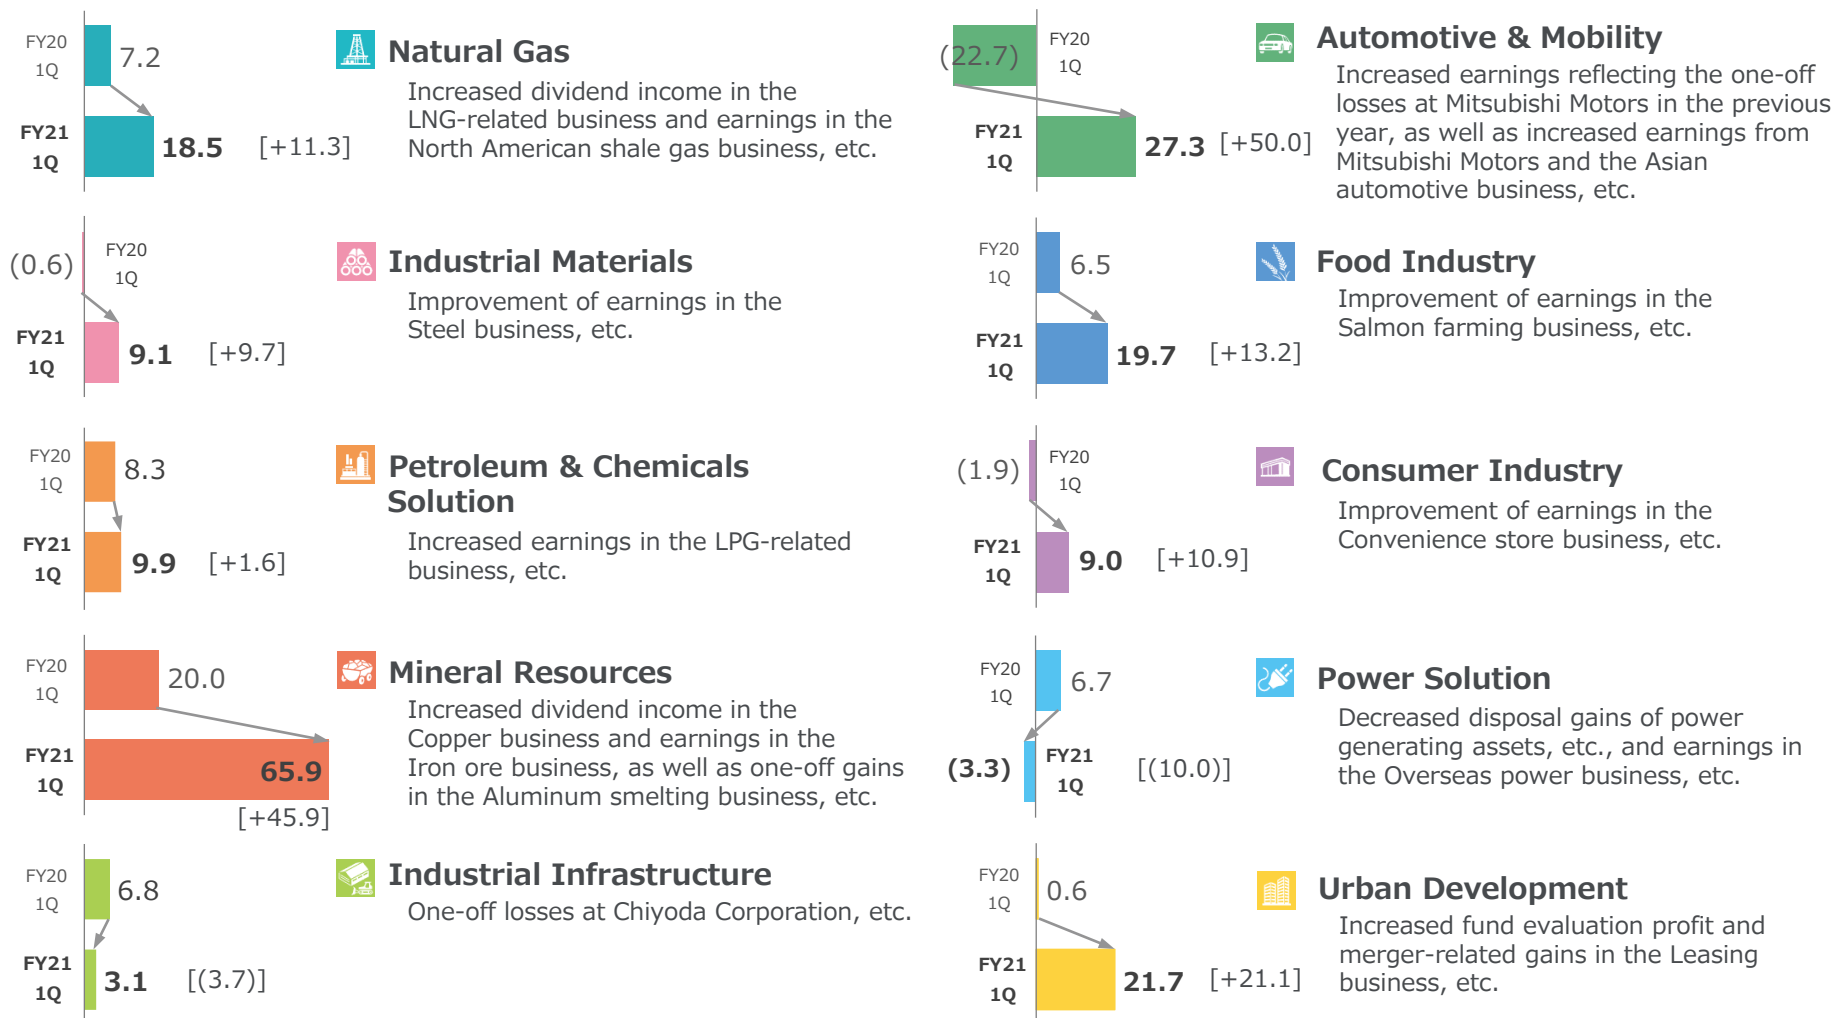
FY20 1Q 7.2

FY21 1Q 18.5 [+11.3]

Natural Gas

Increased dividend income in the LNG-related business and earnings in the North American shale gas business, etc.

FY20 1Q (22.7)

FY21 1Q 27.3 [+50.0]

Automotive & Mobility

Increased earnings reflecting the one-off losses at Mitsubishi Motors in the previous year, as well as increased earnings from Mitsubishi Motors and the Asian automotive business, etc.

(0.6) FY20 1Q

FY21 1Q 9.1 [+9.7]

Industrial Materials

Improvement of earnings in the Steel business, etc.

FY20 1Q 6.5

FY21 1Q 19.7 [+13.2]

Food Industry

Improvement of earnings in the Salmon farming business, etc.

FY20 1Q 8.3

FY21 1Q 9.9 [+1.6]

Petroleum & Chemicals Solution

Increased earnings in the LPG-related business, etc.

(1.9) FY20 1Q

FY21 1Q 9.0 [+10.9]

Consumer Industry

Improvement of earnings in the Convenience store business, etc.

FY20 1Q 20.0

FY21 1Q 65.9 [+45.9]

Mineral Resources

Increased dividend income in the Copper business and earnings in the Iron ore business, as well as one-off gains in the Aluminum smelting business, etc.

FY20 1Q 6.7

(3.3) FY21 1Q [(10.0)]

Power Solution

Decreased disposal gains of power generating assets, etc., and earnings in the Overseas power business, etc.

FY20 1Q 6.8

FY21 1Q 3.1 [(3.7)]

Industrial Infrastructure

One-off losses at Chiyoda Corporation, etc.

FY20 1Q 0.6

FY21 1Q 21.7 [+21.1]

Urban Development

Increased fund evaluation profit and merger-related gains in the Leasing business, etc.